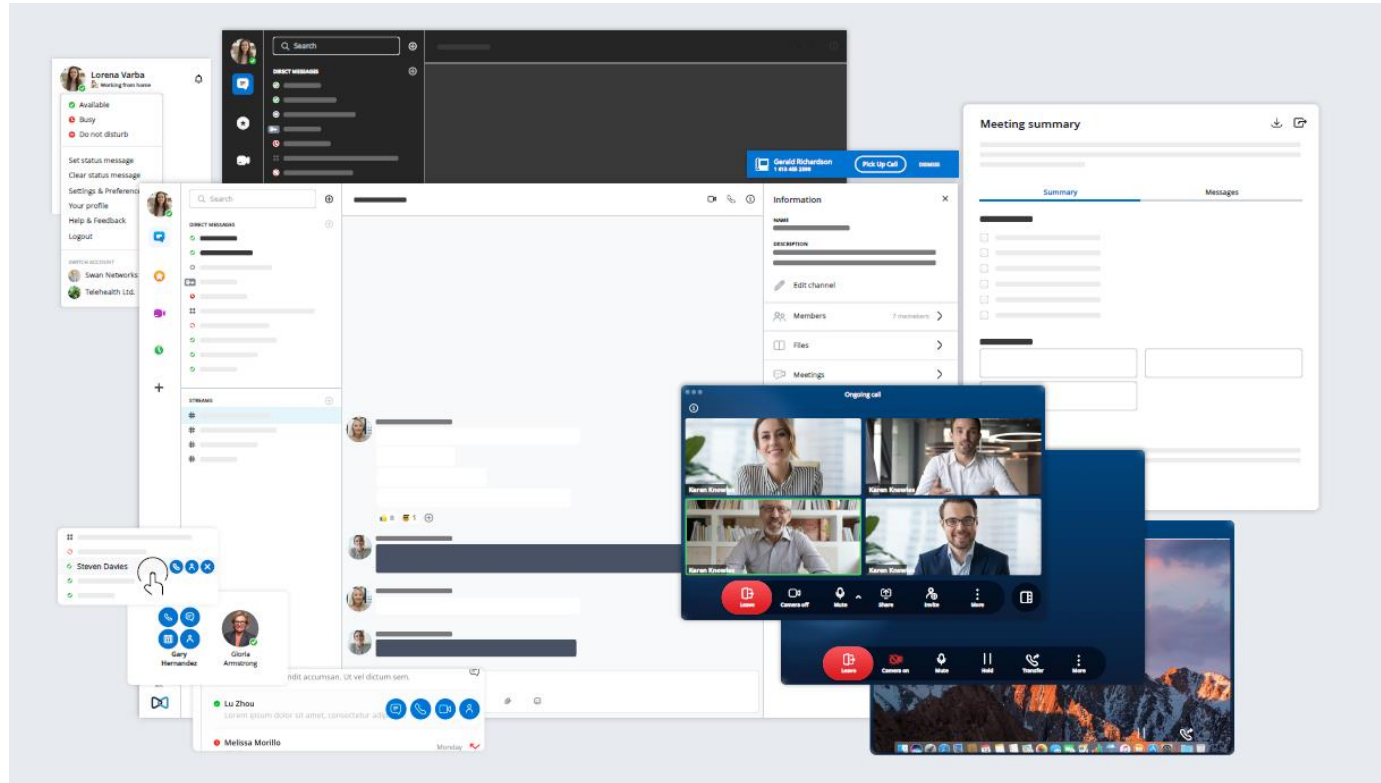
Lorena Varba
Working from home
Available
Busy
Do not disturb
Set status message
Clear status message
Settings & Preferences
Your profile
Help & Feedback
Logout
SWITCH ACCOUNT
Swan Networks
Telehealth Ltd.

Search
DIRECT MESSAGES

Gerald Richardson
1 415 408 2300
Pick Up Call
DISMISS

Meeting summary
Summary
Messages

Search
DIRECT MESSAGES
STREAMS

Information
NAME
DESCRIPTION
Edit channel
Members
7 members
Files
Meetings

Ongoing call
Karen Knowles
Karen Knowles
Karen Knowles
Karen Knowles
Leave
Camera off
Mute
Share
Invite
More

Leave
Camera on
Mute
Hold
Transfer
More

Steven Davies
Gary Hernandez
Gloria Armstrong

ndit accumsan. Ut vel dictum sem.
Lu Zhou
Lorem ipsum dolor sit amet, consectetur adip
Melissa Morillo
Monday